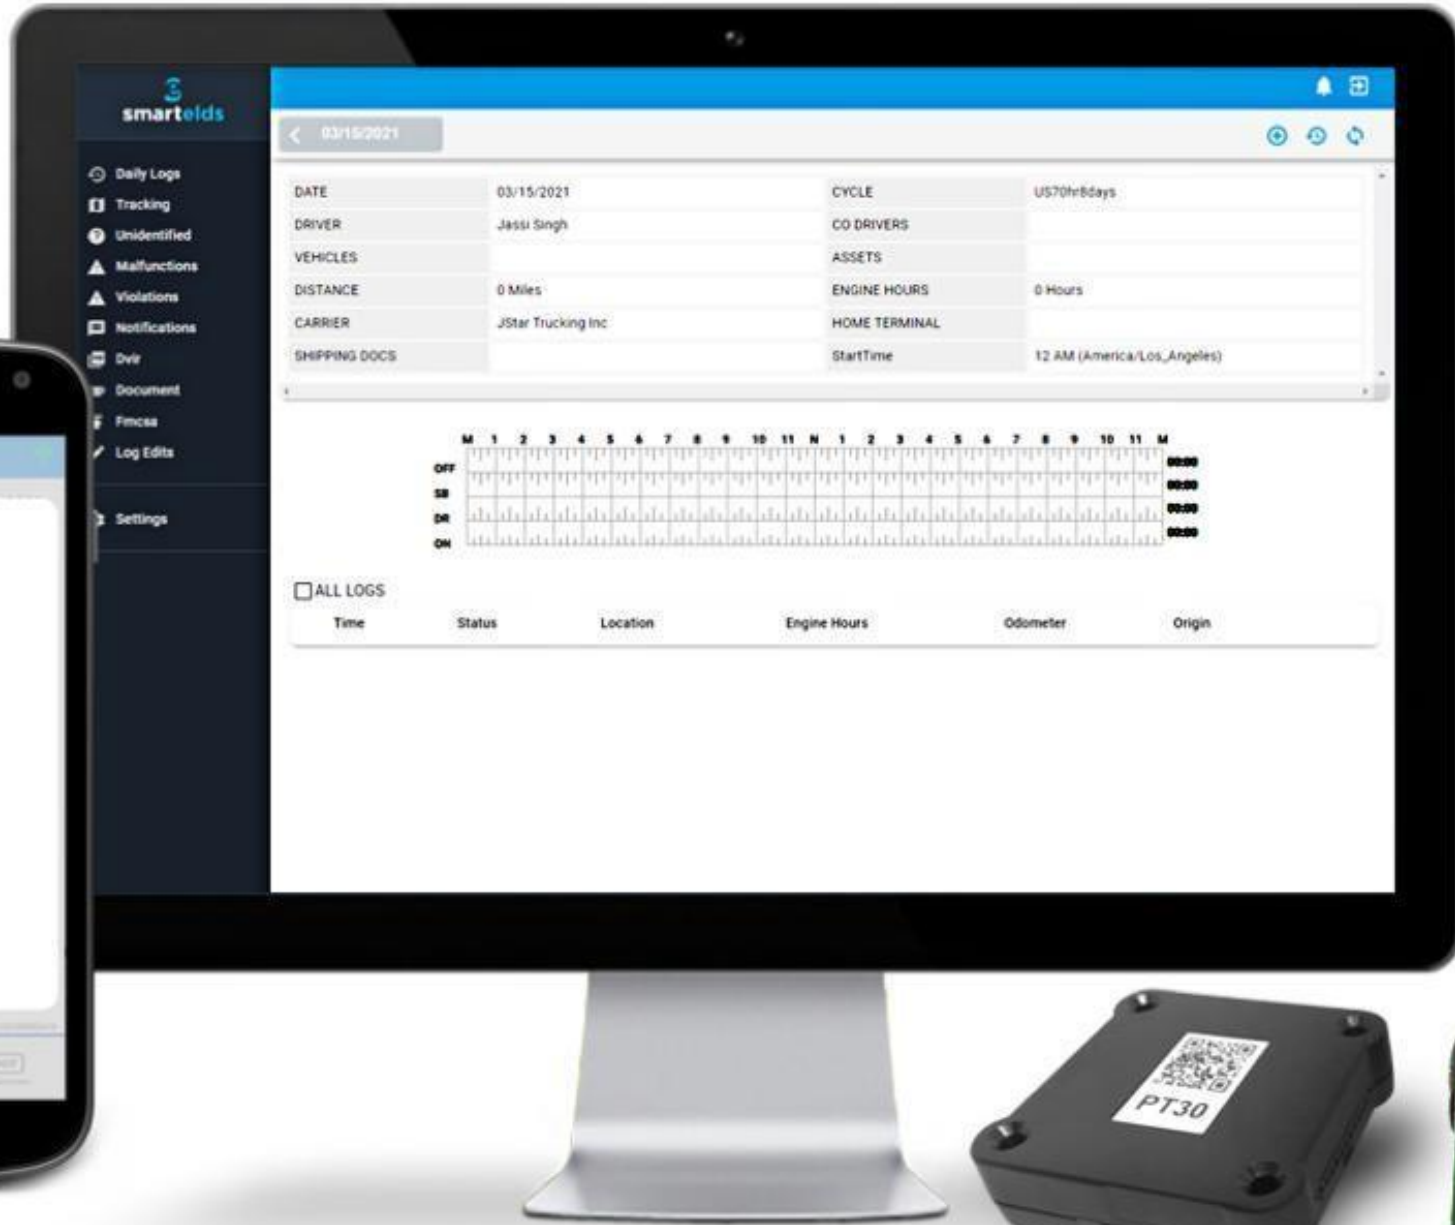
smartelds

Daily Logs
Tracking
Unidentified
Malfunctions
Violations
Notifications
Dvir
Document
Fmcsa
Log Edits
Settings

03/15/2021

| DATE | 03/15/2021 | CYCLE | US70hr8days |
|---|---|---|---|
| DRIVER | Jassi Singh | CO DRIVERS | |
| VEHICLES | | ASSETS | |
| DISTANCE | 0 Miles | ENGINE HOURS | 0 Hours |
| CARRIER | JStar Trucking Inc | HOME TERMINAL | |
| SHIPPING DOCS | | StartTime | 12 AM (America/Los_Angeles) |

M 1 2 3 4 5 6 7 8 9 10 11 N 1 2 3 4 5 6 7 8 9 10 11 M
OFF 00:00
SB 00:00
DR 00:00
ON 00:00

ALL LOGS

| Time | Status | Location | Engine Hours | Odometer | Origin |
|---|---|---|---|---|---|

PT30